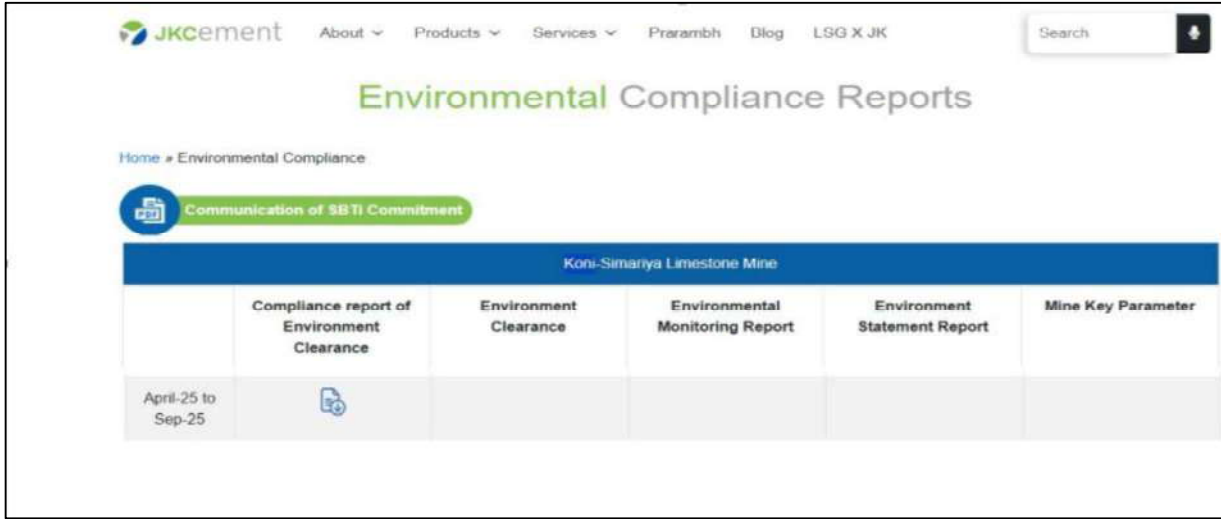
JKCement About ⌄ Products ⌄ Services ⌄ Prarambh Blog LSG X JK Search

Environmental Compliance Reports

Home » Environmental Compliance

PDF Communication of SBTi Commitment

| Koni-Simariya Limestone Mine | | | | | |
|---|---|---|---|---|---|
| | Compliance report of Environment Clearance | Environment Clearance | Environmental Monitoring Report | Environment Statement Report | Mine Key Parameter |
| April-25 to Sep-25 | | | | | |